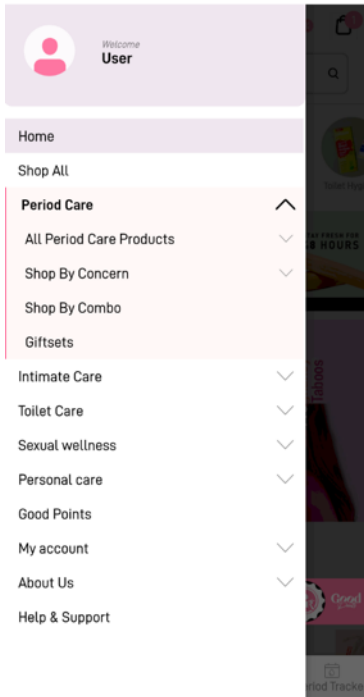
Welcome
User

Home
Shop All
Period Care
All Period Care Products
Shop By Concern
Shop By Combo
Giftsets
Intimate Care
Toilet Care
Sexual wellness
Personal care
Good Points
My account
About Us
Help & Support

Toilet Hyg
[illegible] FRESH FOR
8 HOURS
Taboos
Good
riod Track